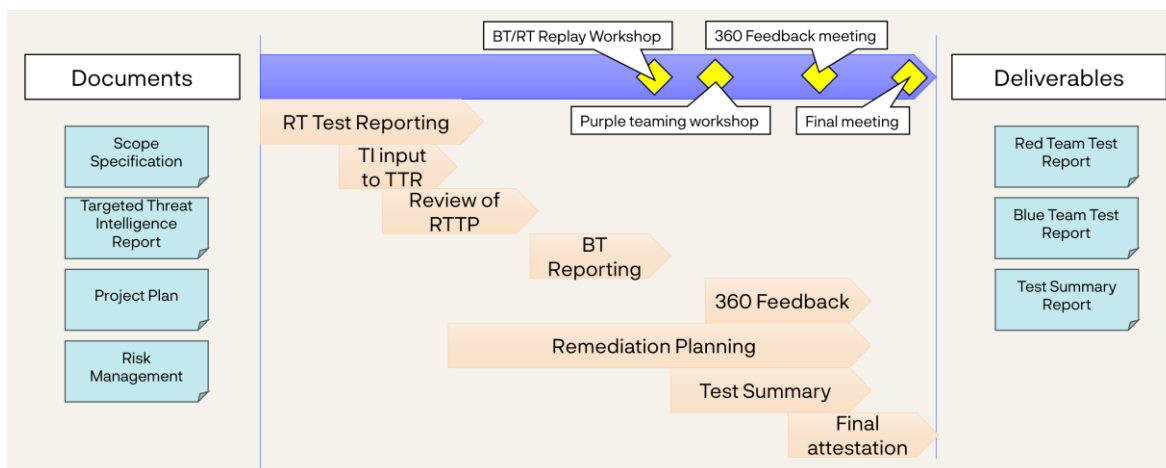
Documents

Scope Specification

Targeted Threat Intelligence Report

Project Plan

Risk Management

BT/RT Replay Workshop

360 Feedback meeting

Purple teaming workshop

Final meeting

RT Test Reporting

TI input to TTR

Review of RTTP

BT Reporting

360 Feedback

Remediation Planning

Test Summary

Final attestation

Deliverables

Red Team Test Report

Blue Team Test Report

Test Summary Report